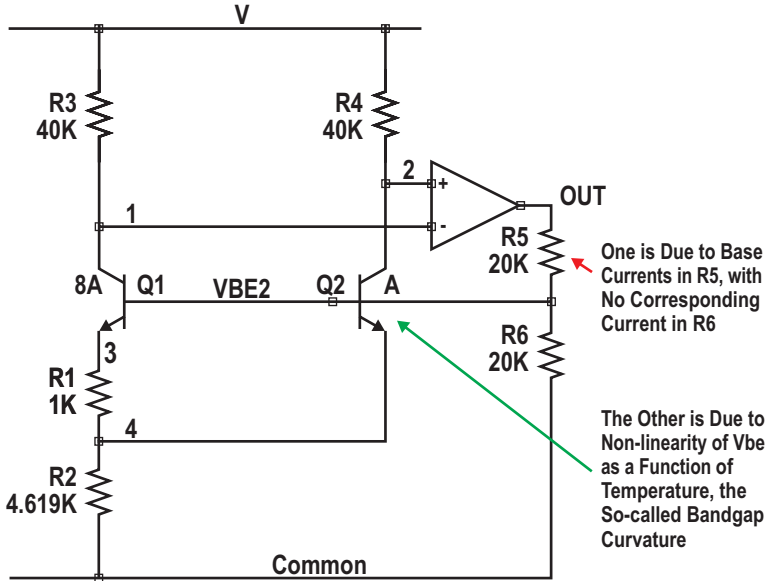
V

R3
40K

R4
40K

2
+

1
-

OUT

R5
20K

One is Due to Base Currents in R5, with No Corresponding Current in R6

8A

Q1

VBE2

Q2

A

R6
20K

3

R1
1K

4

R2
4.619K

The Other is Due to Non-linearity of Vbe as a Function of Temperature, the So-called Bandgap Curvature

Common